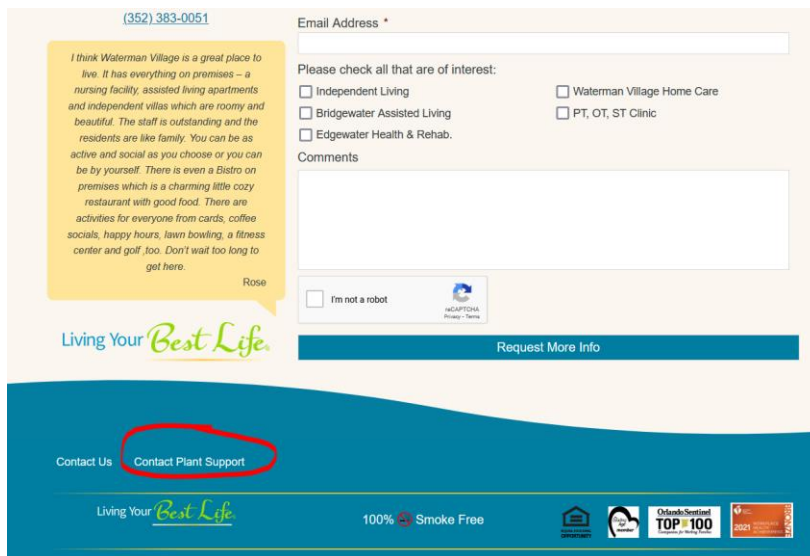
(352) 383-0051

I think Waterman Village is a great place to live. It has everything on premises – a nursing facility, assisted living apartments and independent villas which are roomy and beautiful. The staff is outstanding and the residents are like family. You can be as active and social as you choose or you can be by yourself. There is even a Bistro on premises which is a charming little cozy restaurant with good food. There are activities for everyone from cards, coffee socials, happy hours, lawn bowling, a fitness center and golf ,too. Don't wait too long to get here.

Rose

Living Your Best Life.

Email Address *

Please check all that are of interest:

Independent Living

Waterman Village Home Care

Bridgewater Assisted Living

PT, OT, ST Clinic

Edgewater Health & Rehab.

Comments

I'm not a robot

reCAPTCHA
Privacy - Terms

Request More Info

Contact Us

Contact Plant Support

Living Your Best Life.

100% Smoke Free

EQUAL HOUSING OPPORTUNITY

Orlando Sentinel
TOP 100

2021